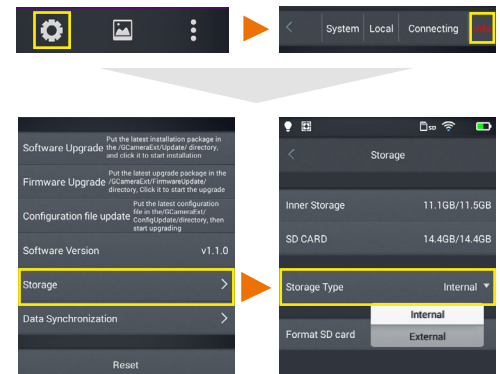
System Local Connecting Info

Software Upgrade Put the latest installation package in the /GCameraExt/Update/ directory, and click it to start installation

Firmware Upgrade Put the latest upgrade package in the /GCameraExt/FirmwareUpdate/ directory. Click it to start the upgrade

Configuration file update Put the latest configuration file in the/GCameraExt/ ConfigUpdate/directory, then start upgrading

Software Version v1.1.0

Storage

Data Synchronization

Reset

Storage

Inner Storage 11.1GB/11.5GB

SD CARD 14.4GB/14.4GB

Storage Type Internal

Format SD card

Internal

External